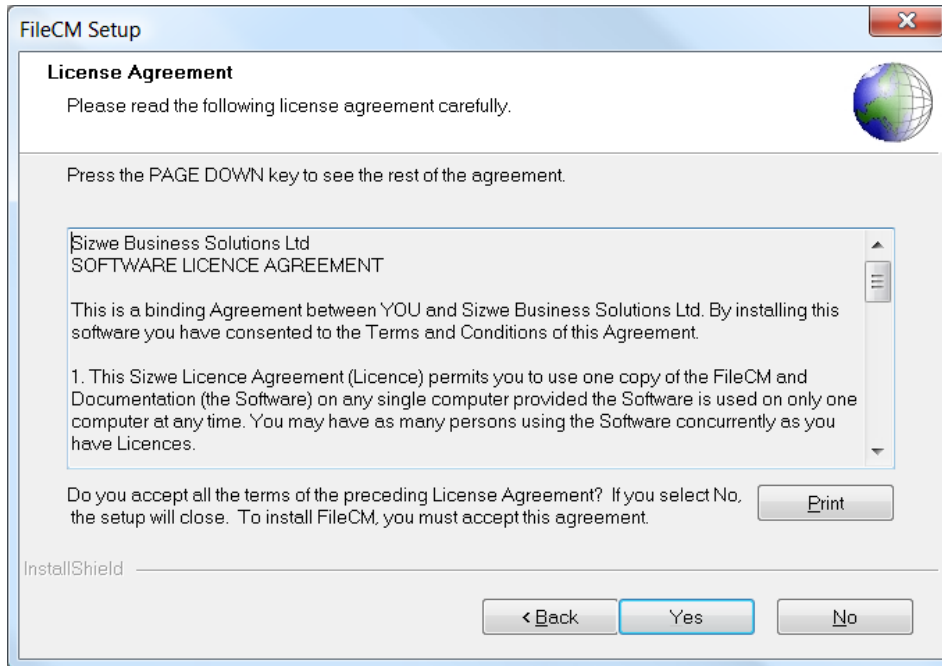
FileCM Setup

License Agreement

Please read the following license agreement carefully.

Press the PAGE DOWN key to see the rest of the agreement.

Sizwe Business Solutions Ltd
SOFTWARE LICENCE AGREEMENT

This is a binding Agreement between YOU and Sizwe Business Solutions Ltd. By installing this software you have consented to the Terms and Conditions of this Agreement.

1. This Sizwe Licence Agreement (Licence) permits you to use one copy of the FileCM and Documentation (the Software) on any single computer provided the Software is used on only one computer at any time. You may have as many persons using the Software concurrently as you have Licences.

Do you accept all the terms of the preceding License Agreement? If you select No, the setup will close. To install FileCM, you must accept this agreement.

Print

InstallShield

< Back

Yes

No